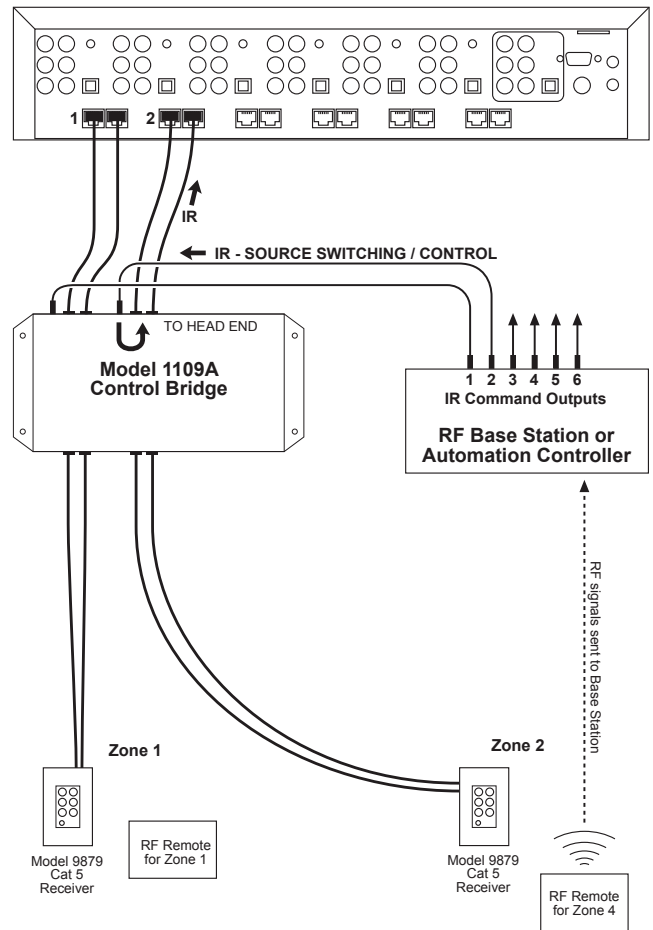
1

2

IR

IR - SOURCE SWITCHING / CONTROL

TO HEAD END

Model 1109A
Control Bridge

1 2 3 4 5 6
IR Command Outputs

RF Base Station or
Automation Controller

RF signals sent to Base Station

Zone 1

Zone 2

Model 9879
Cat 5
Receiver

RF Remote
for Zone 1

Model 9879
Cat 5
Receiver

RF Remote
for Zone 4